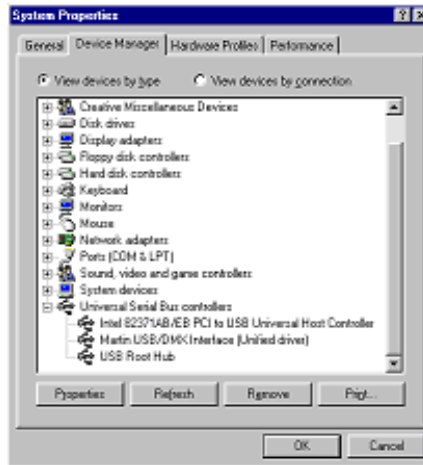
System Properties

General | Device Manager | Hardware Profiles | Performance

View devices by type    View devices by connection

Creative Miscellaneous Devices
Disk drives
Display adapters
Floppy disk controllers
Hard disk controllers
Keyboard
Monitors
Mouse
Network adapters
Ports (COM & LPT)
Sound, video and game controllers
System devices
Universal Serial Bus controllers
Intel 82371AB/EB PCI to USB Universal Host Controller
Martin USB/DMX Interface (Unified driver)
USB Root Hub

Properties | Refresh | Remove | Print...

OK | Cancel